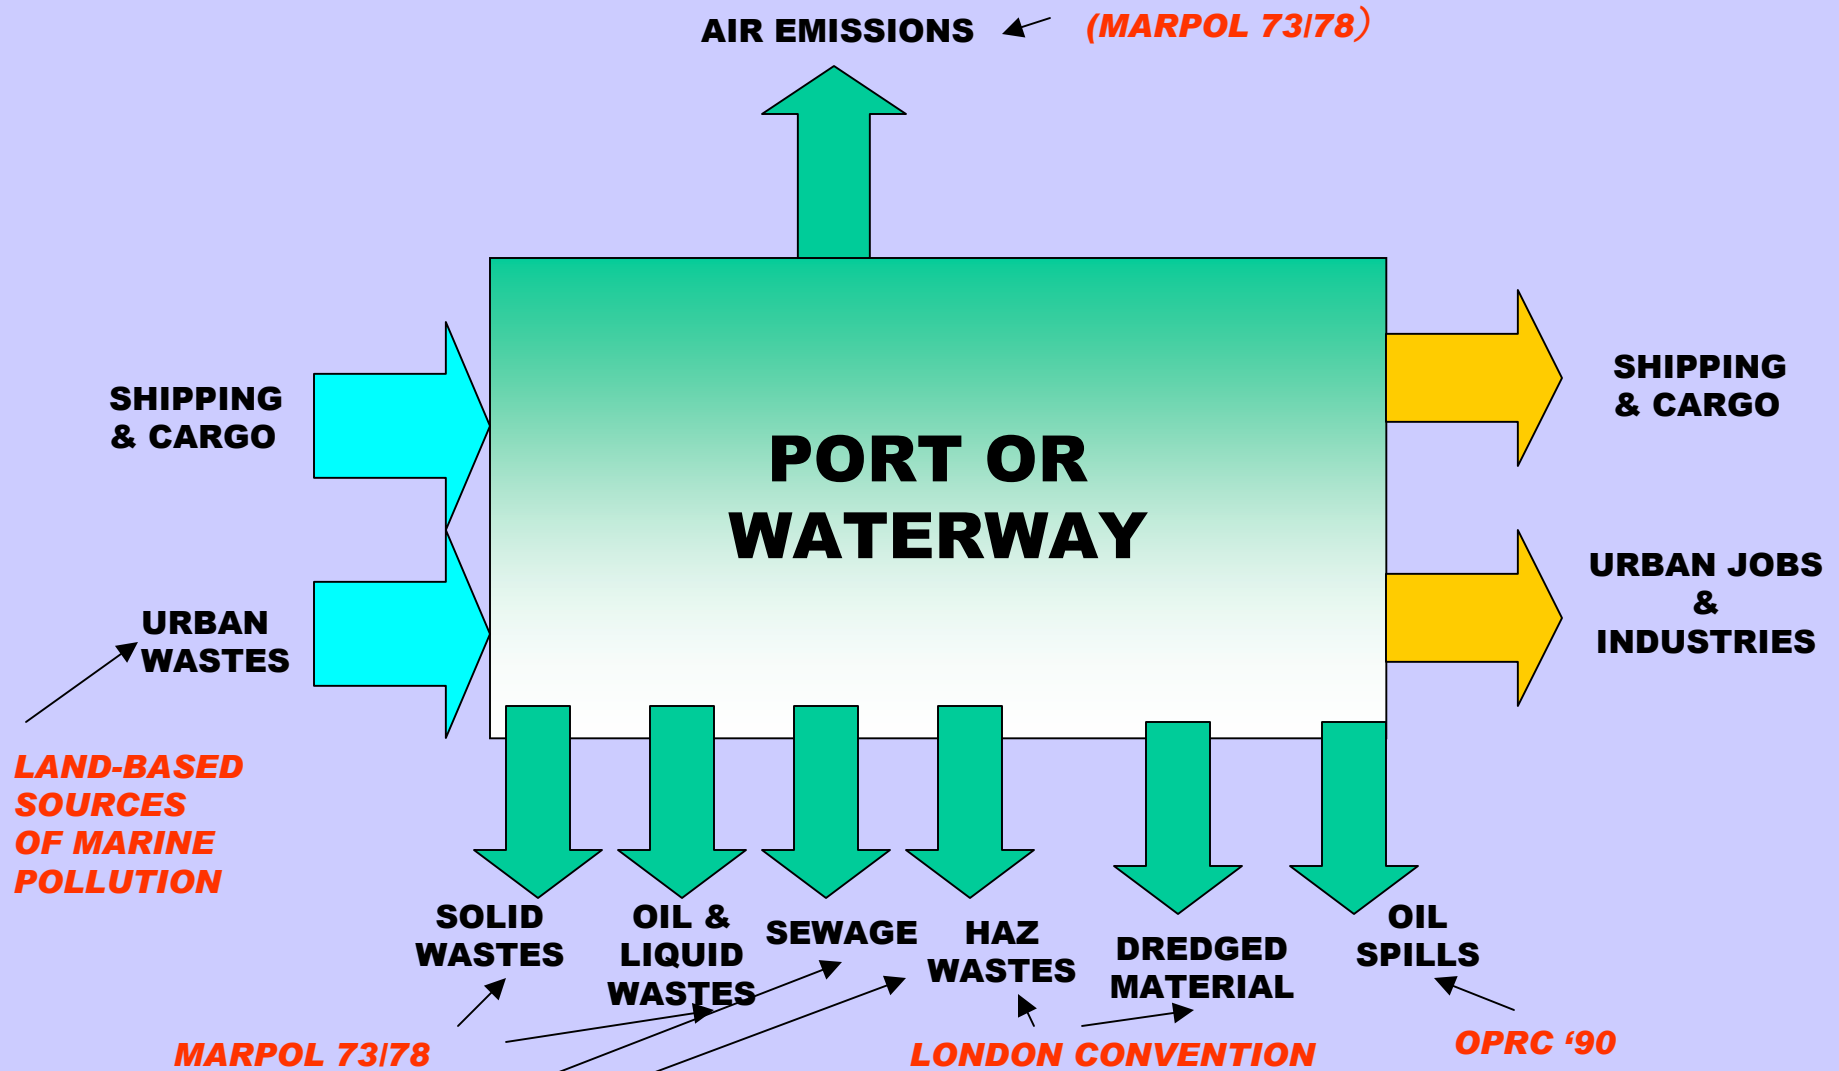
AIR EMISSIONS (MARPOL 73/78)

SHIPPING & CARGO

URBAN WASTES

LAND-BASED SOURCES OF MARINE POLLUTION

PORT OR WATERWAY

SHIPPING & CARGO

URBAN JOBS & INDUSTRIES

SOLID WASTES

OIL & LIQUID WASTES

SEWAGE

HAZ WASTES

DREDGED MATERIAL

OIL SPILLS

MARPOL 73/78

LONDON CONVENTION

OPRC '90